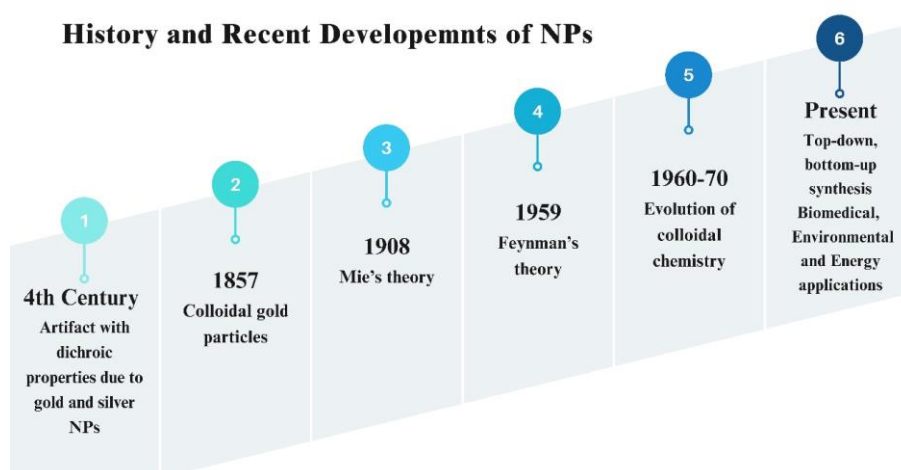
History and Recent Developemnts of NPs

1
4th Century
Artifact with dichroic properties due to gold and silver NPs

2
1857
Colloidal gold particles

3
1908
Mie's theory

4
1959
Feynman's theory

5
1960-70
Evolution of colloidal chemistry

6
Present
Top-down, bottom-up synthesis Biomedical, Environmental and Energy applications